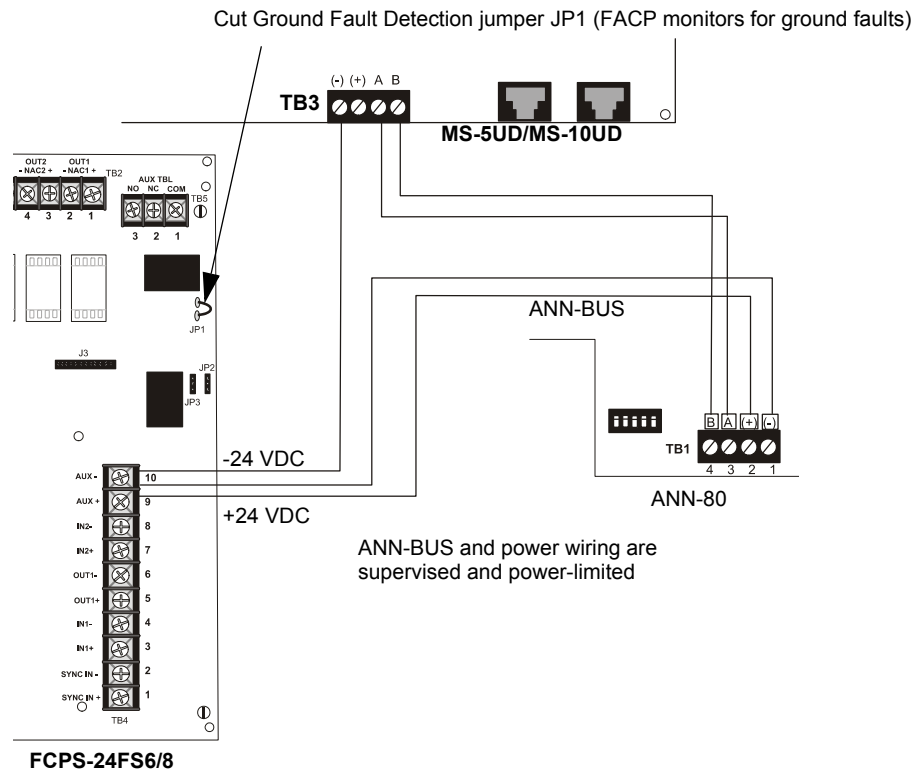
Cut Ground Fault Detection jumper JP1 (FACP monitors for ground faults)

(-) (+) A B
TB3
MS-5UD/MS-10UD

OUT2 - NAC2 +
OUT1 - NAC1 +
TB2
4 3 2 1
AUX TBL
NO NC COM
TB5
3 2 1

JP1
J3
JP2
JP3

ANN-BUS

B A (+) (-)
TB1
4 3 2 1
ANN-80

-24 VDC
+24 VDC

AUX - 10
AUX + 9
IN2- 8
IN2+ 7
OUT1- 6
OUT1+ 5
IN1- 4
IN1+ 3
SYNC IN - 2
SYNC IN + 1
TB4

ANN-BUS and power wiring are supervised and power-limited

FCPS-24FS6/8